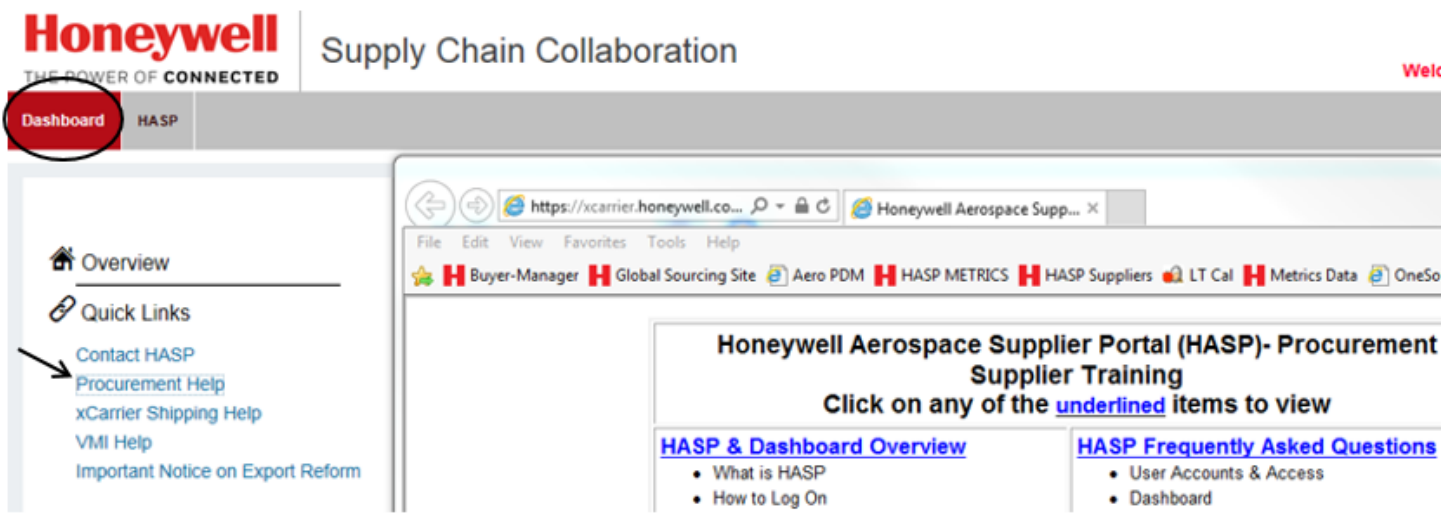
Honeywell
THE POWER OF CONNECTED

Supply Chain Collaboration

Welc

Dashboard HASP

Overview

Quick Links

Contact HASP
Procurement Help
xCarrier Shipping Help
VMI Help
Important Notice on Export Reform

https://xcarrier.honeywell.co...
Honeywell Aerospace Supp... ×

File Edit View Favorites Tools Help

Buyer-Manager Global Sourcing Site Aero PDM HASP METRICS HASP Suppliers LT Cal Metrics Data OneSo

Honeywell Aerospace Supplier Portal (HASP)- Procurement
Supplier Training
Click on any of the underlined items to view

HASP & Dashboard Overview
• What is HASP
• How to Log On

HASP Frequently Asked Questions
• User Accounts & Access
• Dashboard